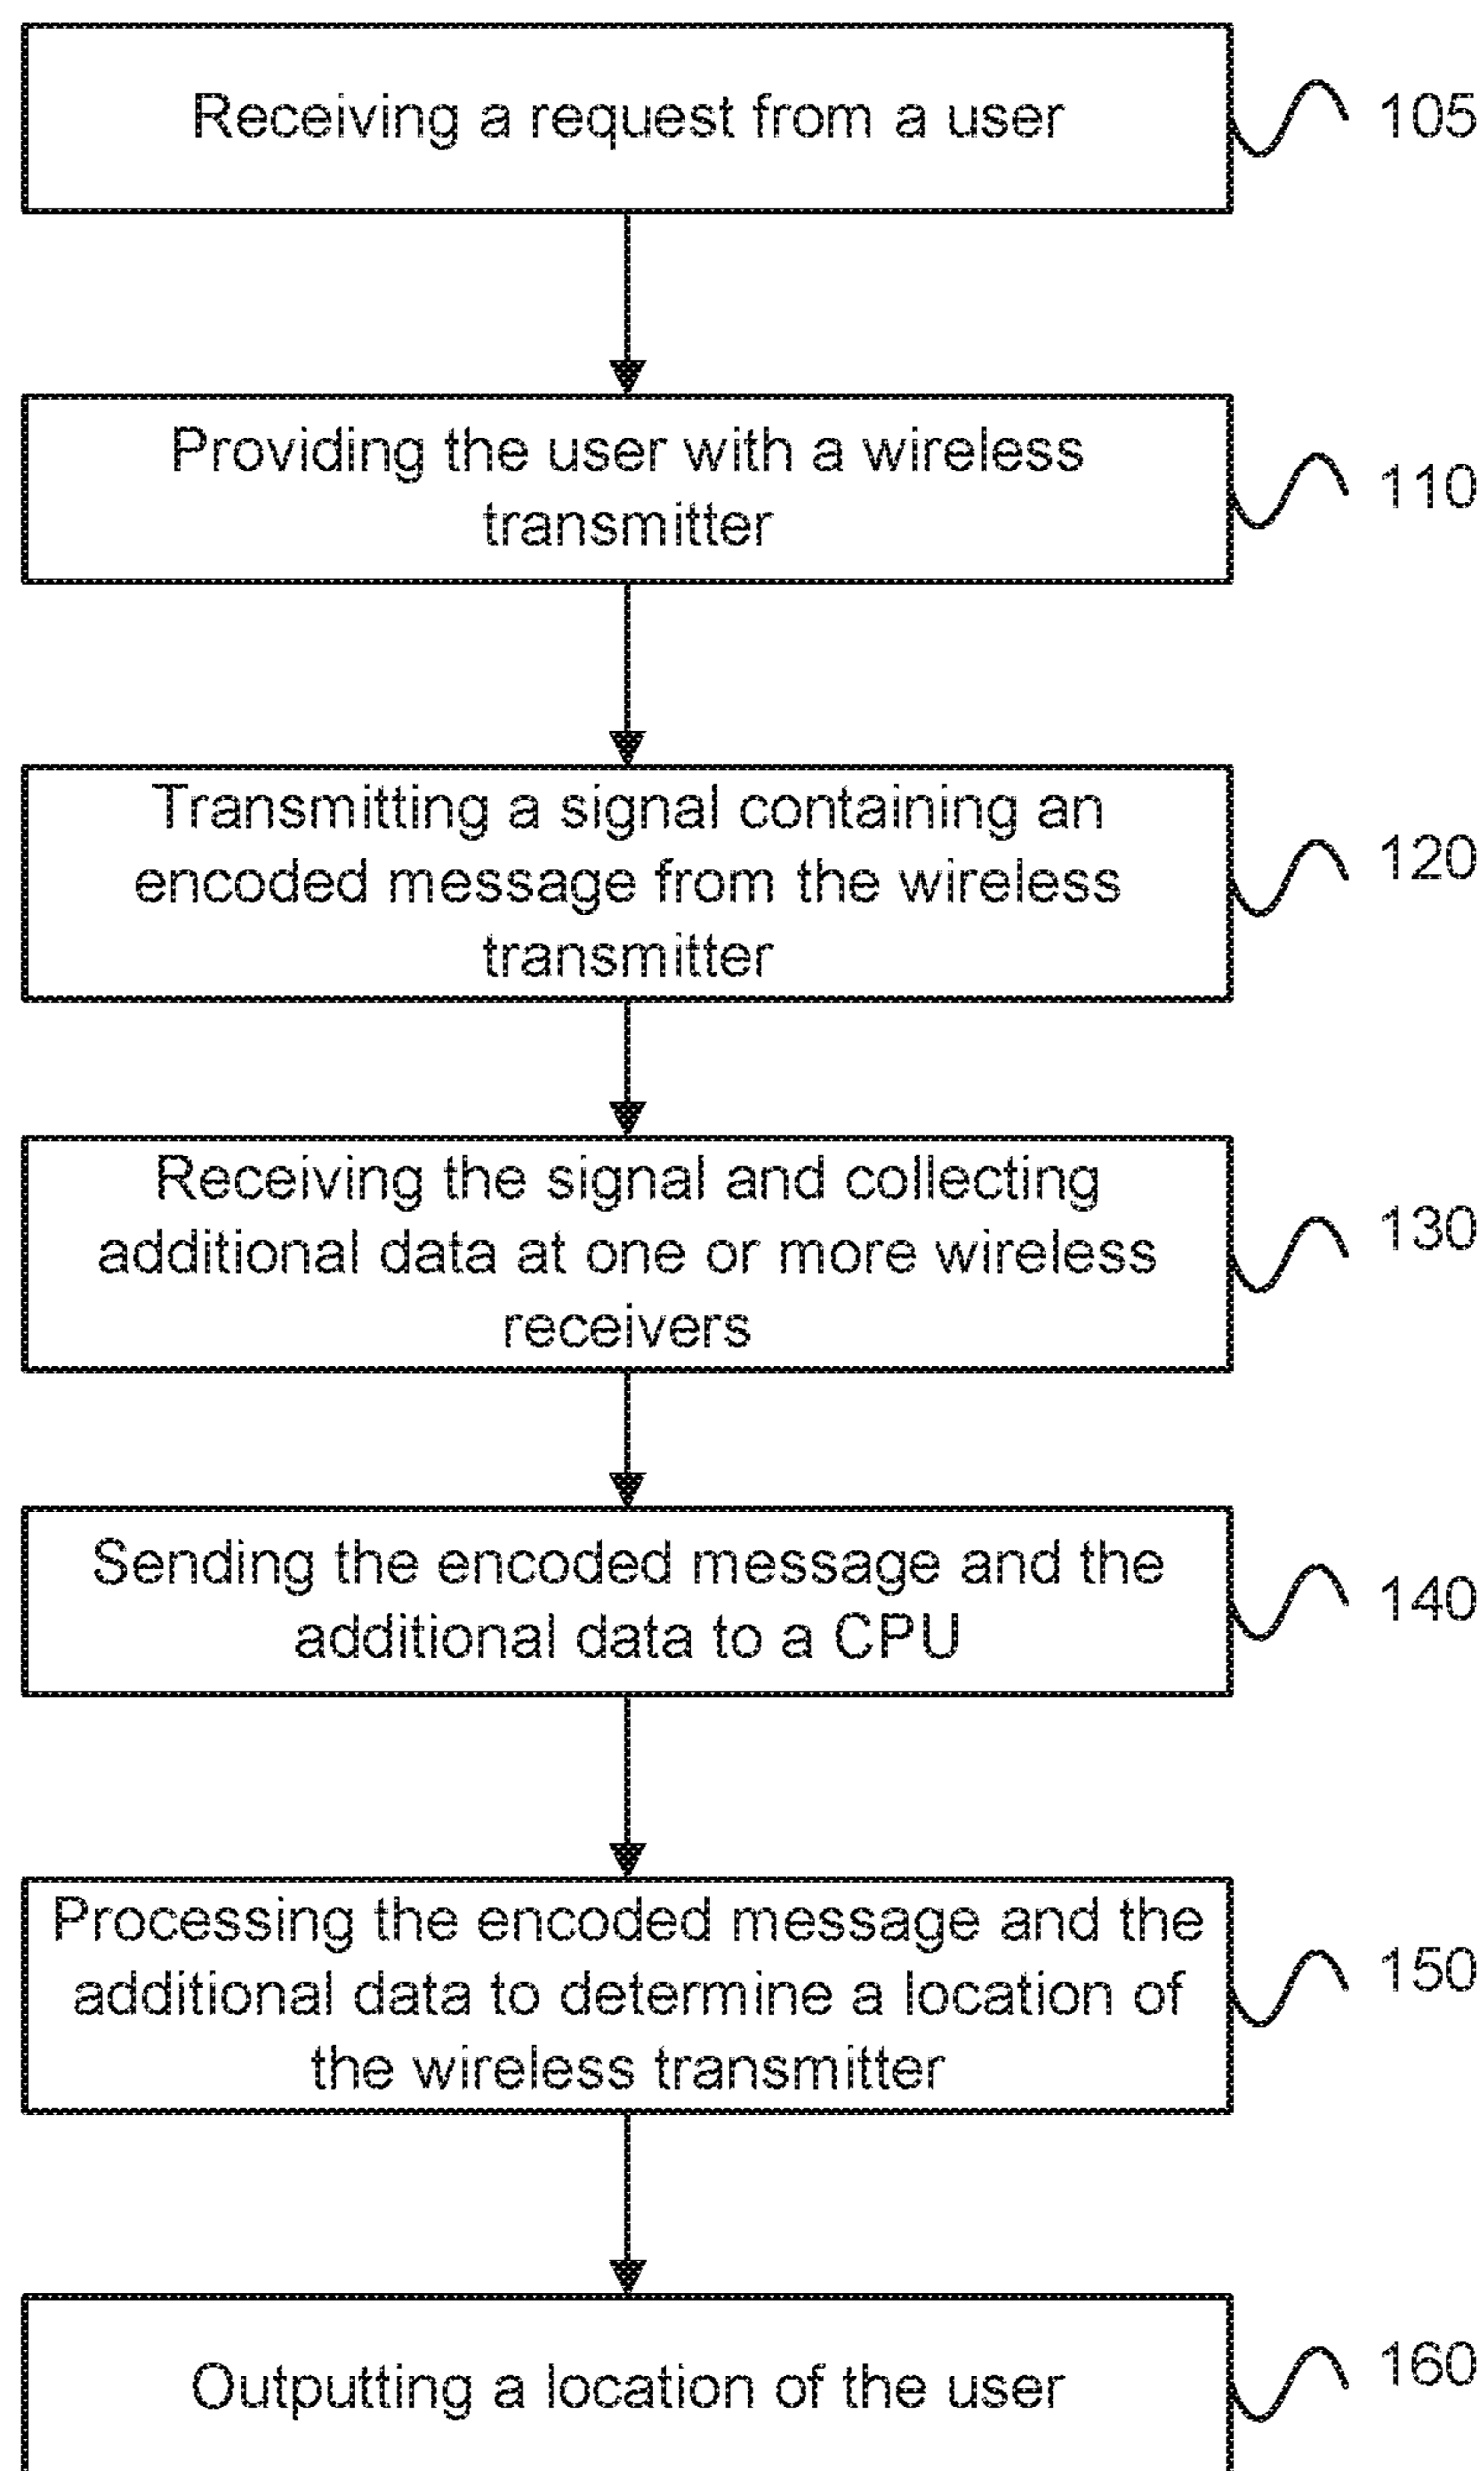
Receiving a request from a user

105

Providing the user with a wireless transmitter

110

Transmitting a signal containing an encoded message from the wireless transmitter

120

Receiving the signal and collecting additional data at one or more wireless receivers

130

Sending the encoded message and the additional data to a CPU

140

Processing the encoded message and the additional data to determine a location of the wireless transmitter

150

Outputting a location of the user

160